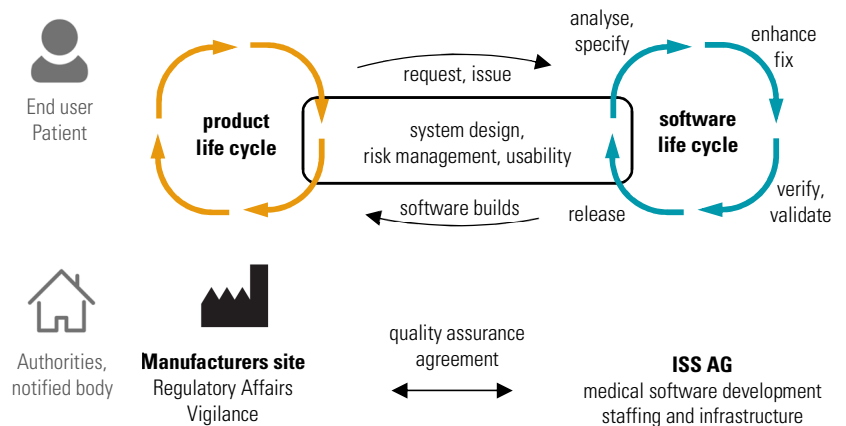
End user
Patient

product
life cycle

request, issue

system design,
risk management, usability

software builds

analyse,
specify

enhance
fix

software
life cycle

release

verify,
validate

Authorities,
notified body

Manufacturers site
Regulatory Affairs
Vigilance

quality assurance
agreement

ISS AG
medical software development
staffing and infrastructure